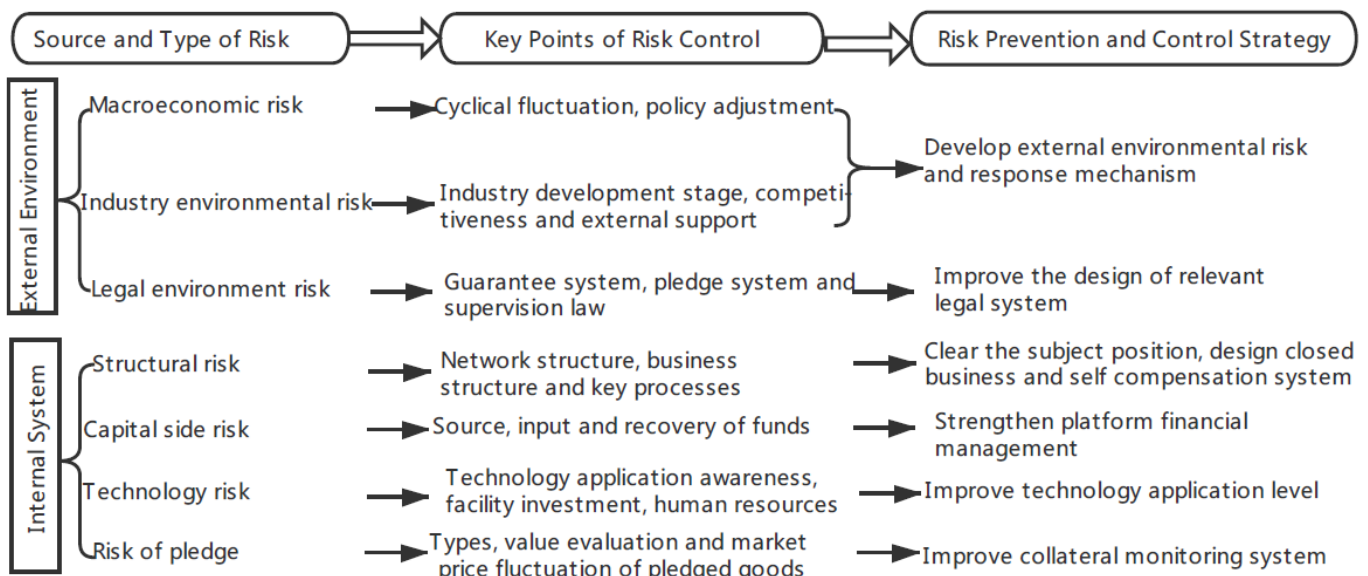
Source and Type of Risk

Key Points of Risk Control

Risk Prevention and Control Strategy

External Environment

Macroeconomic risk

Cyclical fluctuation, policy adjustment

Industry environmental risk

Industry development stage, competitiveness and external support

Develop external environmental risk and response mechanism

Legal environment risk

Guarantee system, pledge system and supervision law

Improve the design of relevant legal system

Internal System

Structural risk

Network structure, business structure and key processes

Clear the subject position, design closed business and self compensation system

Capital side risk

Source, input and recovery of funds

Strengthen platform financial management

Technology risk

Technology application awareness, facility investment, human resources

Improve technology application level

Risk of pledge

Types, value evaluation and market price fluctuation of pledged goods

Improve collateral monitoring system